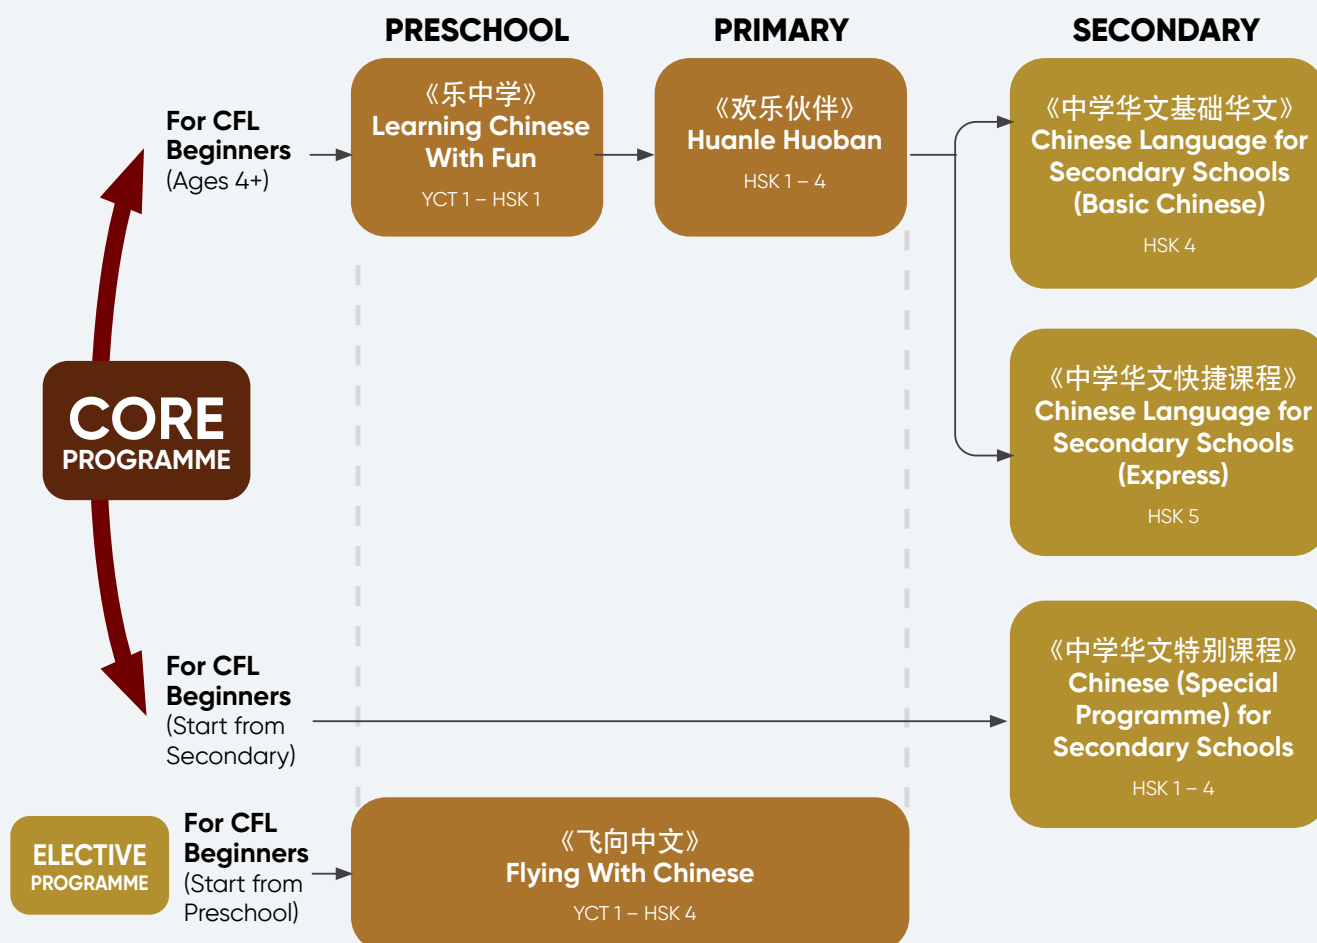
PRESCHOOL

PRIMARY

SECONDARY

For CFL Beginners (Ages 4+)

《乐中学》
Learning Chinese With Fun
YCT 1 – HSK 1

《欢乐伙伴》
Huanle Huoban
HSK 1 – 4

《中学华文基础华文》
Chinese Language for Secondary Schools (Basic Chinese)
HSK 4

《中学华文快捷课程》
Chinese Language for Secondary Schools (Express)
HSK 5

CORE PROGRAMME

For CFL Beginners (Start from Secondary)

《中学华文特别课程》
Chinese (Special Programme) for Secondary Schools
HSK 1 – 4

ELECTIVE PROGRAMME

For CFL Beginners (Start from Preschool)

《飞向中文》
Flying With Chinese
YCT 1 – HSK 4